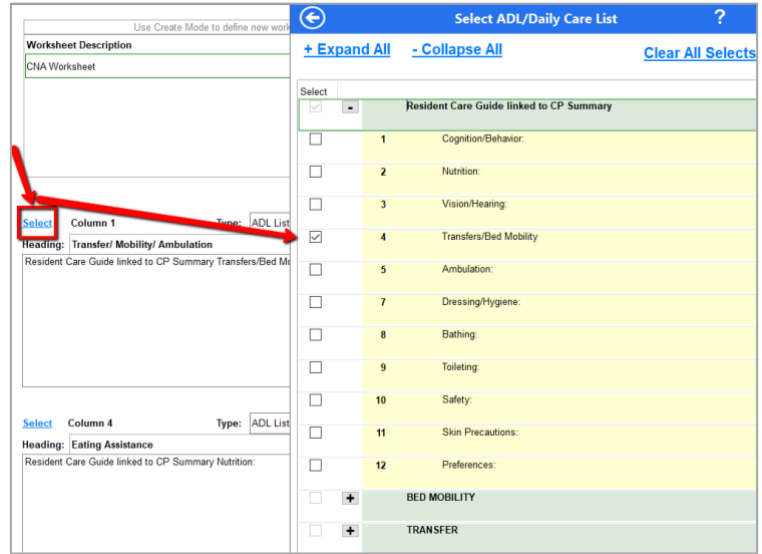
Use Create Mode to define new work

Worksheet Description

CNA Worksheet

Select Column 1 Type: ADL List

Heading: Transfer/ Mobility/ Ambulation

Resident Care Guide linked to CP Summary Transfers/Bed Mo

Select Column 4 Type: ADL List

Heading: Eating Assistance

Resident Care Guide linked to CP Summary Nutrition:

Select ADL/Daily Care List ?

+ Expand All - Collapse All Clear All Selects

| Select | | |
|---|---|---|
| ☑ | - | Resident Care Guide linked to CP Summary |
| ☐ | 1 | Cognition/Behavior: |
| ☐ | 2 | Nutrition: |
| ☐ | 3 | Vision/Hearing: |
| ☑ | 4 | Transfers/Bed Mobility |
| ☐ | 5 | Ambulation: |
| ☐ | 7 | Dressing/Hygiene: |
| ☐ | 8 | Bathing: |
| ☐ | 9 | Toileting: |
| ☐ | 10 | Safety: |
| ☐ | 11 | Skin Precautions: |
| ☐ | 12 | Preferences: |
| ☐ | + | BED MOBILITY |
| ☐ | + | TRANSFER |